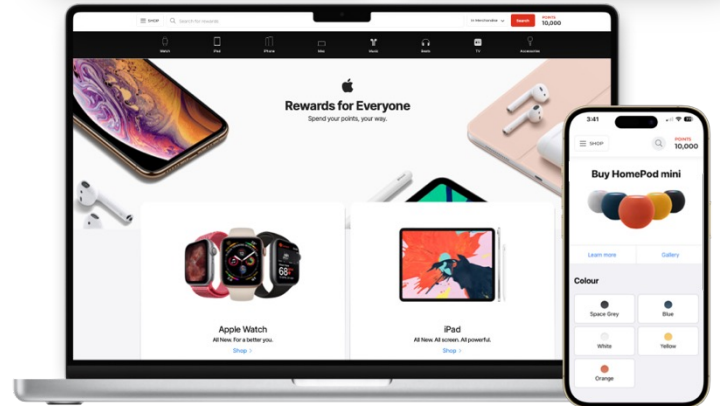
SHOP
Search for rewards
In Merchandise
Search
POINTS
10,000

Watch
iPad
iPhone
Mac
Music
Beats
TV
Accessories

Rewards for Everyone
Spend your points, your way.

Apple Watch
All New. For a better you.
Shop >

iPad
All New. All screen. All powerful.
Shop >

3:41
SHOP
POINTS
10,000

Buy HomePod mini

Learn more
Gallery

Colour
Space Grey
Blue
White
Yellow
Orange